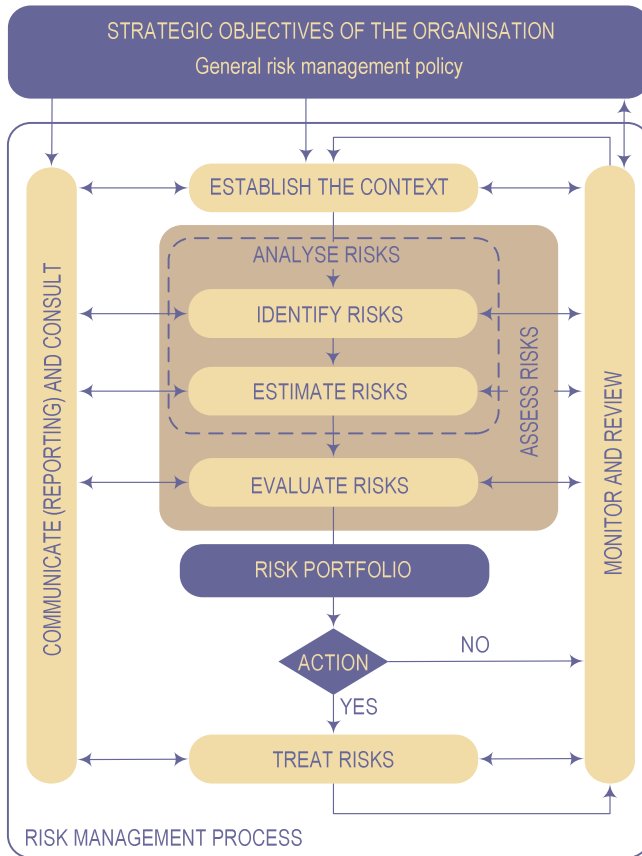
STRATEGIC OBJECTIVES OF THE ORGANISATION
General risk management policy

COMMUNICATE (REPORTING) AND CONSULT

ESTABLISH THE CONTEXT

ANALYSE RISKS

IDENTIFY RISKS

ESTIMATE RISKS

ASSESS RISKS

EVALUATE RISKS

RISK PORTFOLIO

ACTION

NO

YES

TREAT RISKS

MONITOR AND REVIEW

RISK MANAGEMENT PROCESS